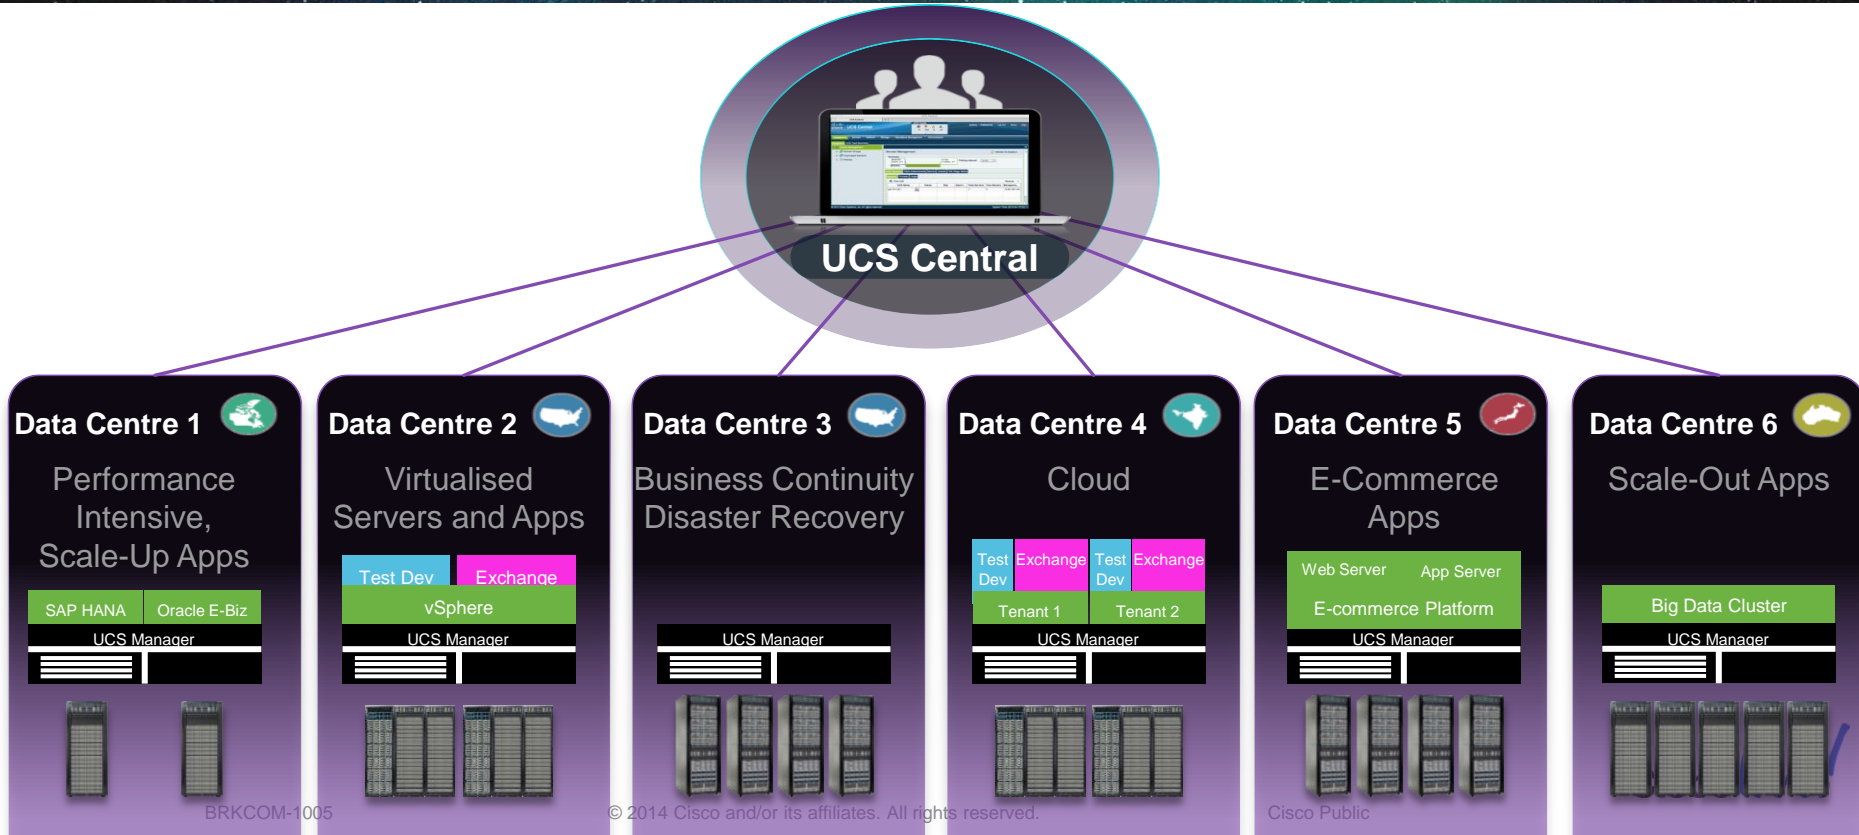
UCS Central

Data Centre 1
Performance Intensive, Scale-Up Apps
SAP HANA
Oracle E-Biz
UCS Manager

Data Centre 2
Virtualised Servers and Apps
Test Dev
Exchange
vSphere
UCS Manager

Data Centre 3
Business Continuity Disaster Recovery
UCS Manager

Data Centre 4
Cloud
Test Dev
Exchange
Test Dev
Exchange
Tenant 1
Tenant 2
UCS Manager

Data Centre 5
E-Commerce Apps
Web Server
App Server
E-commerce Platform
UCS Manager

Data Centre 6
Scale-Out Apps
Big Data Cluster
UCS Manager

BRKCOM-1005
© 2014 Cisco and/or its affiliates. All rights reserved.
Cisco Public